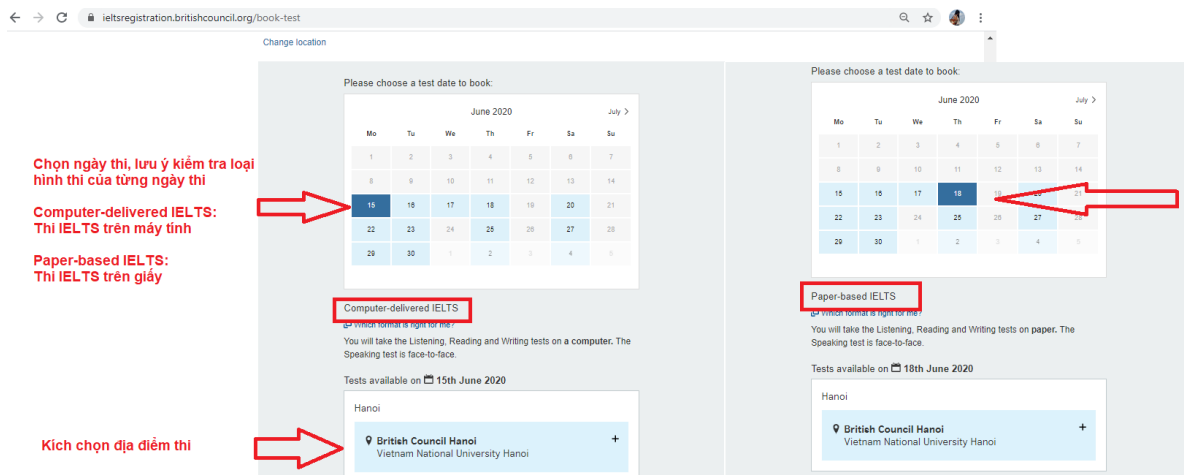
ieltsregistration.britishcouncil.org/book-test

Change location

Chọn ngày thi, lưu ý kiểm tra loại hình thi của từng ngày thi

Computer-delivered IELTS: Thi IELTS trên máy tính

Paper-based IELTS: Thi IELTS trên giấy

Kích chọn địa điểm thi

Please choose a test date to book:

June 2020 July

| Mo | Tu | We | Th | Fr | Sa | Su |
|---|---|---|---|---|---|---|
| 1 | 2 | 3 | 4 | 5 | 6 | 7 |
| 8 | 9 | 10 | 11 | 12 | 13 | 14 |
| 15 | 16 | 17 | 18 | 19 | 20 | 21 |
| 22 | 23 | 24 | 25 | 26 | 27 | 28 |
| 29 | 30 | 1 | 2 | 3 | 4 | 5 |

Computer-delivered IELTS

Which format is right for me?

You will take the Listening, Reading and Writing tests on a computer. The Speaking test is face-to-face.

Tests available on 15th June 2020

Hanoi

British Council Hanoi
Vietnam National University Hanoi

Please choose a test date to book:

June 2020 July

| Mo | Tu | We | Th | Fr | Sa | Su |
|---|---|---|---|---|---|---|
| 1 | 2 | 3 | 4 | 5 | 6 | 7 |
| 8 | 9 | 10 | 11 | 12 | 13 | 14 |
| 15 | 16 | 17 | 18 | 19 | 20 | 21 |
| 22 | 23 | 24 | 25 | 26 | 27 | 28 |
| 29 | 30 | 1 | 2 | 3 | 4 | 5 |

Paper-based IELTS

Which format is right for me?

You will take the Listening, Reading and Writing tests on paper. The Speaking test is face-to-face.

Tests available on 18th June 2020

Hanoi

British Council Hanoi
Vietnam National University Hanoi